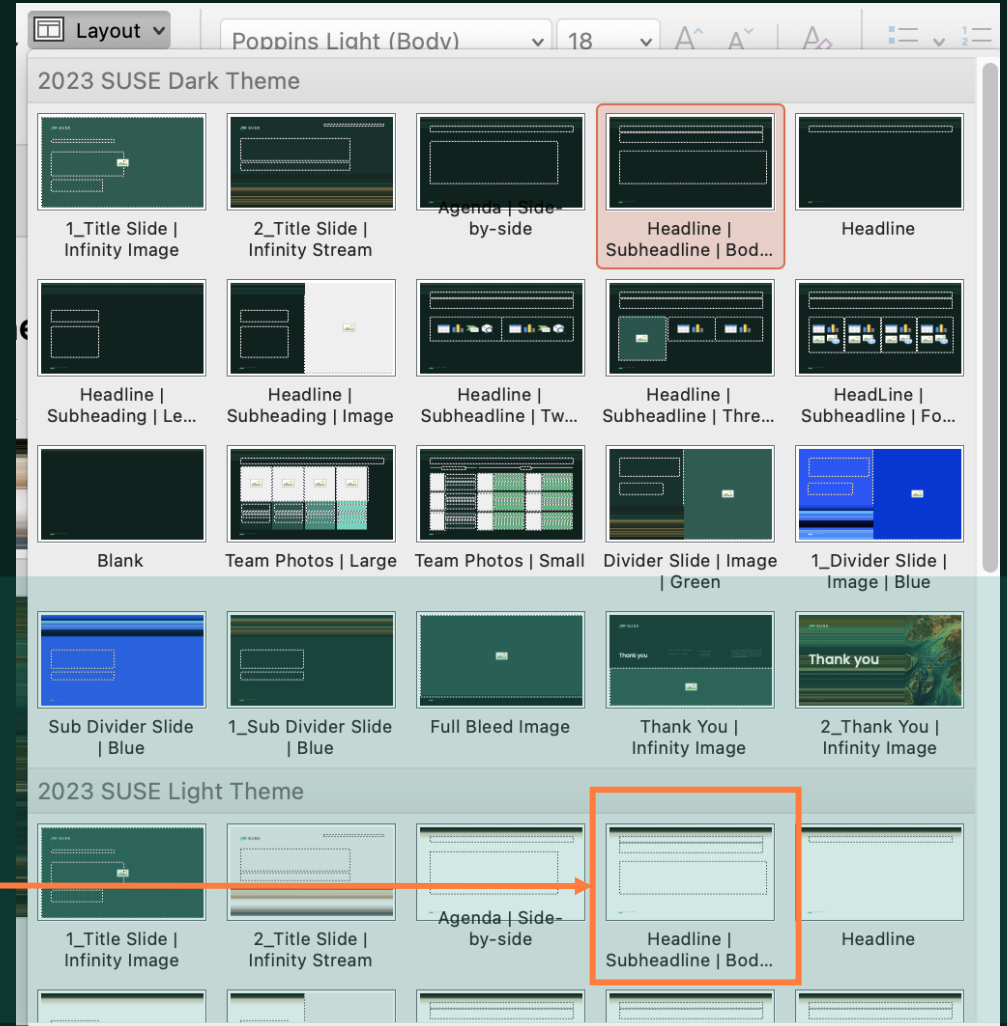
Layout

Poppins Light (Body)

18

2023 SUSE Dark Theme

SUSE

1_Title Slide | Infinity Image

2_Title Slide | Infinity Stream

Agenda | Side-by-side

Headline | Subheadline | Bod...

Headline

Headline | Subheading | Le...

Headline | Subheading | Image

Headline | Subheadline | Tw...

Headline | Subheadline | Thre...

HeadLine | Subheadline | Fo...

Blank

Team Photos | Large

Team Photos | Small

Divider Slide | Image | Green

1_Divider Slide | Image | Blue

Sub Divider Slide | Blue

1_Sub Divider Slide | Blue

Full Bleed Image

Thank you

Thank You | Infinity Image

Thank you

2_Thank You | Infinity Image

2023 SUSE Light Theme

SUSE

1_Title Slide | Infinity Image

2_Title Slide | Infinity Stream

Agenda | Side-by-side

Headline | Subheadline | Bod...

Headline